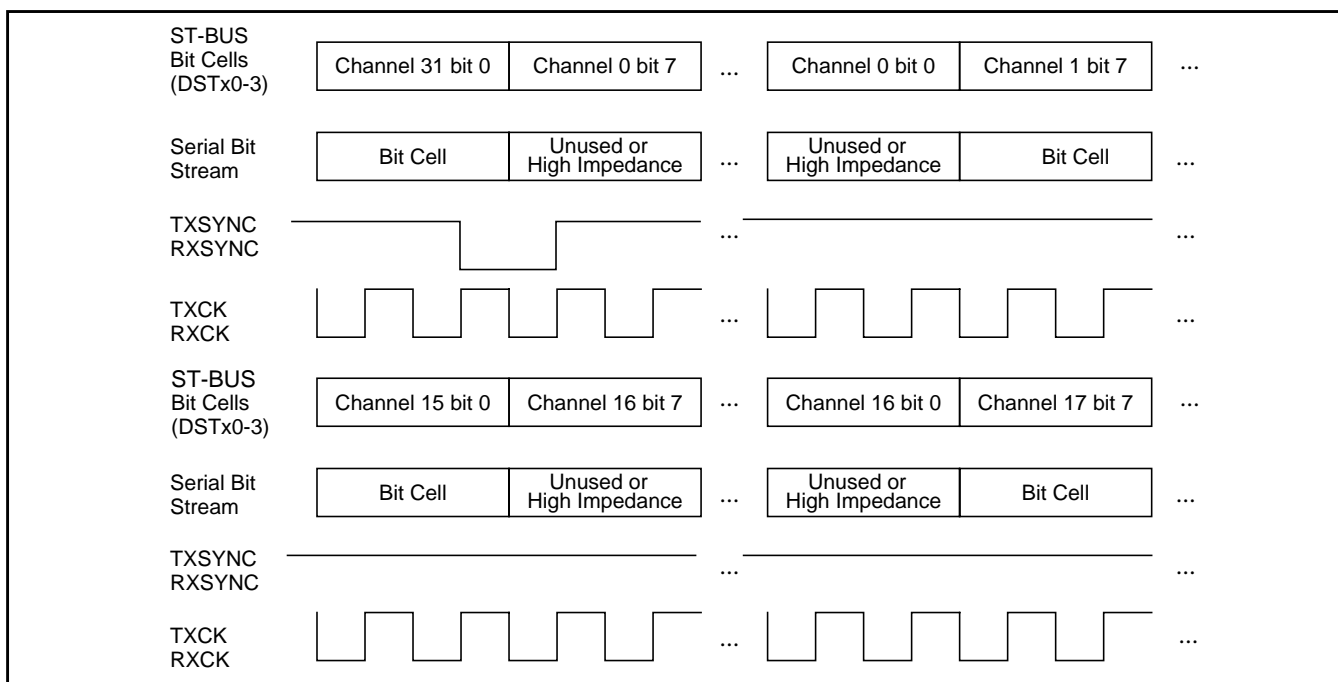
ST-BUS Bit Cells (DSTx0-3)

Channel 31 bit 0 | Channel 0 bit 7 | ... | Channel 0 bit 0 | Channel 1 bit 7 | ...

Serial Bit Stream

Bit Cell | Unused or High Impedance | ... | Unused or High Impedance | Bit Cell | ...

TXSYNC RXSYNC ... ...

TXCK RXCK ... ...

ST-BUS Bit Cells (DSTx0-3)

Channel 15 bit 0 | Channel 16 bit 7 | ... | Channel 16 bit 0 | Channel 17 bit 7 | ...

Serial Bit Stream

Bit Cell | Unused or High Impedance | ... | Unused or High Impedance | Bit Cell | ...

TXSYNC RXSYNC ... ...

TXCK RXCK ... ...